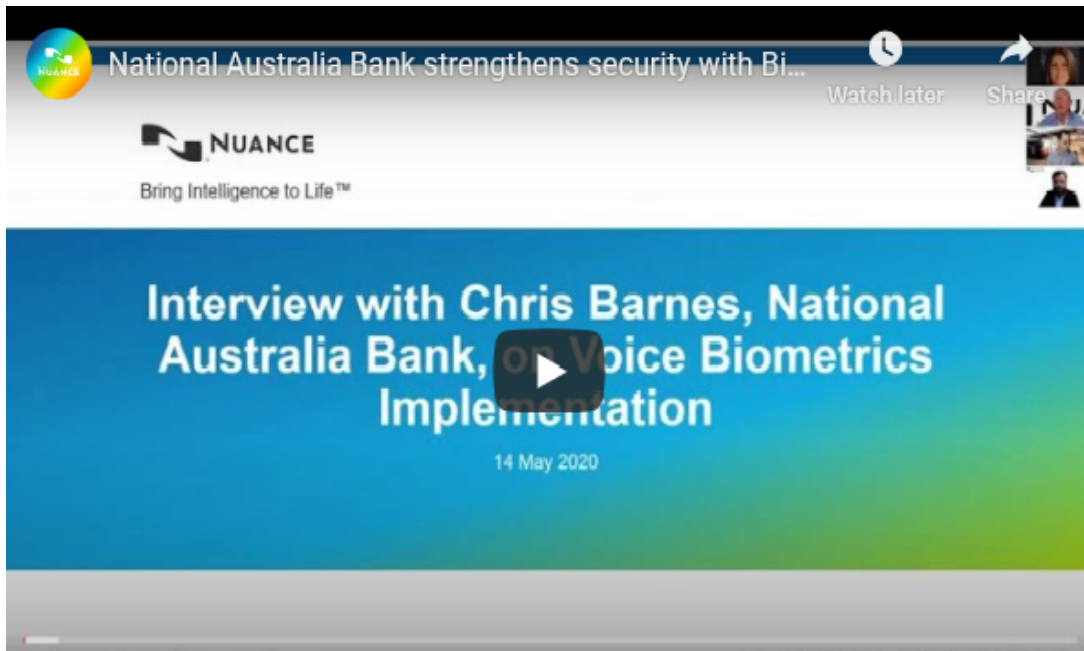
NUANCE

National Australia Bank strengthens security with Bi...

Watch later

Share

NUANCE

Bring Intelligence to Life™

Interview with Chris Barnes, National Australia Bank, on Voice Biometrics Implementation

14 May 2020